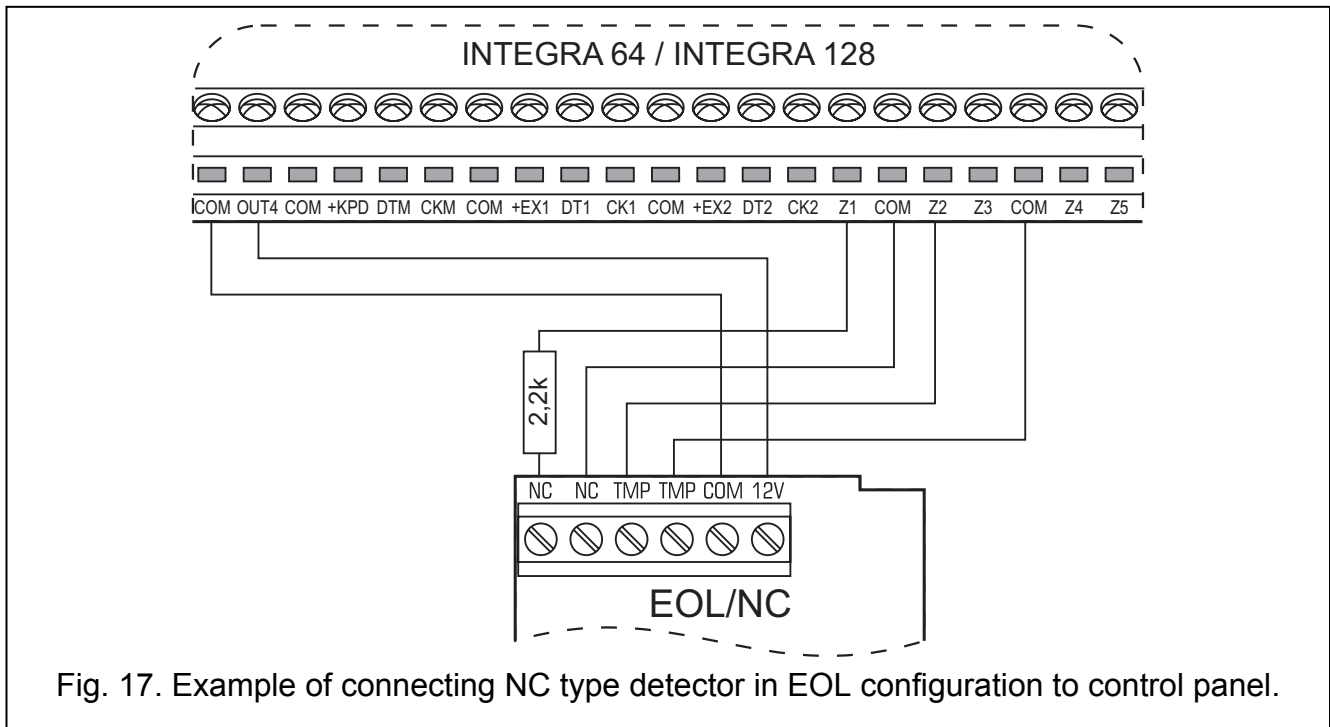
INTEGRA 64 / INTEGRA 128

COM OUT4 COM +KPD DTM CKM COM +EX1 DT1 CK1 COM +EX2 DT2 CK2 Z1 COM Z2 Z3 COM Z4 Z5

2,2k

NC NC TMP TMP COM 12V

EOL/NC

Fig. 17. Example of connecting NC type detector in EOL configuration to control panel.